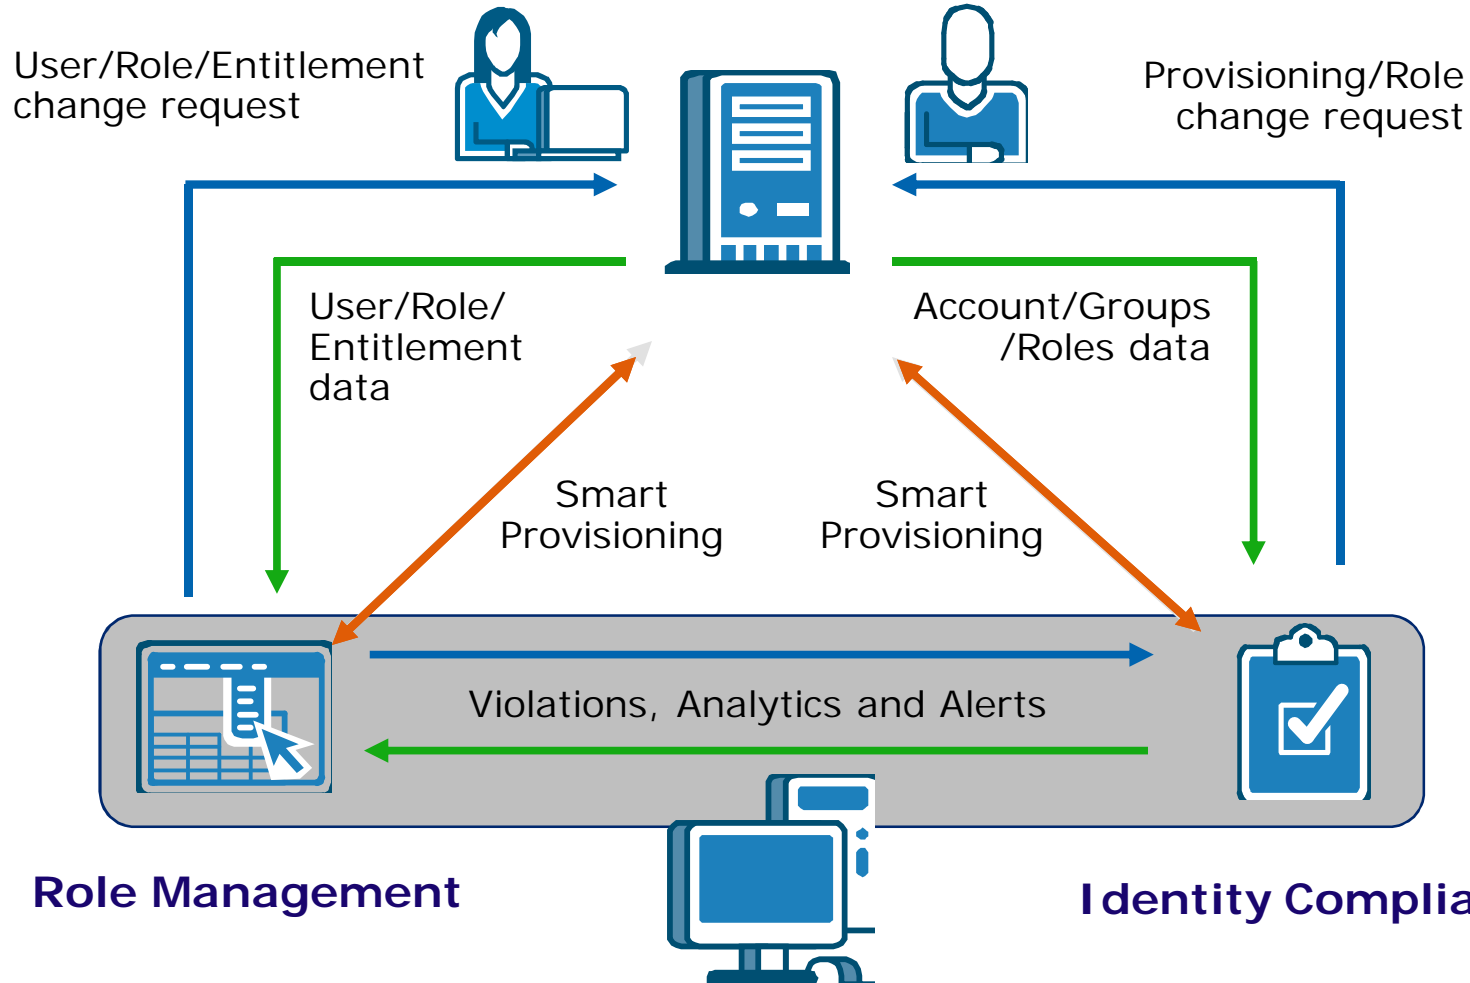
User/Role/Entitlement change request

Provisioning/Role change request

User/Role/ Entitlement data

Account/Groups /Roles data

Smart Provisioning

Smart Provisioning

Violations, Analytics and Alerts

Role Management

Identity Complia